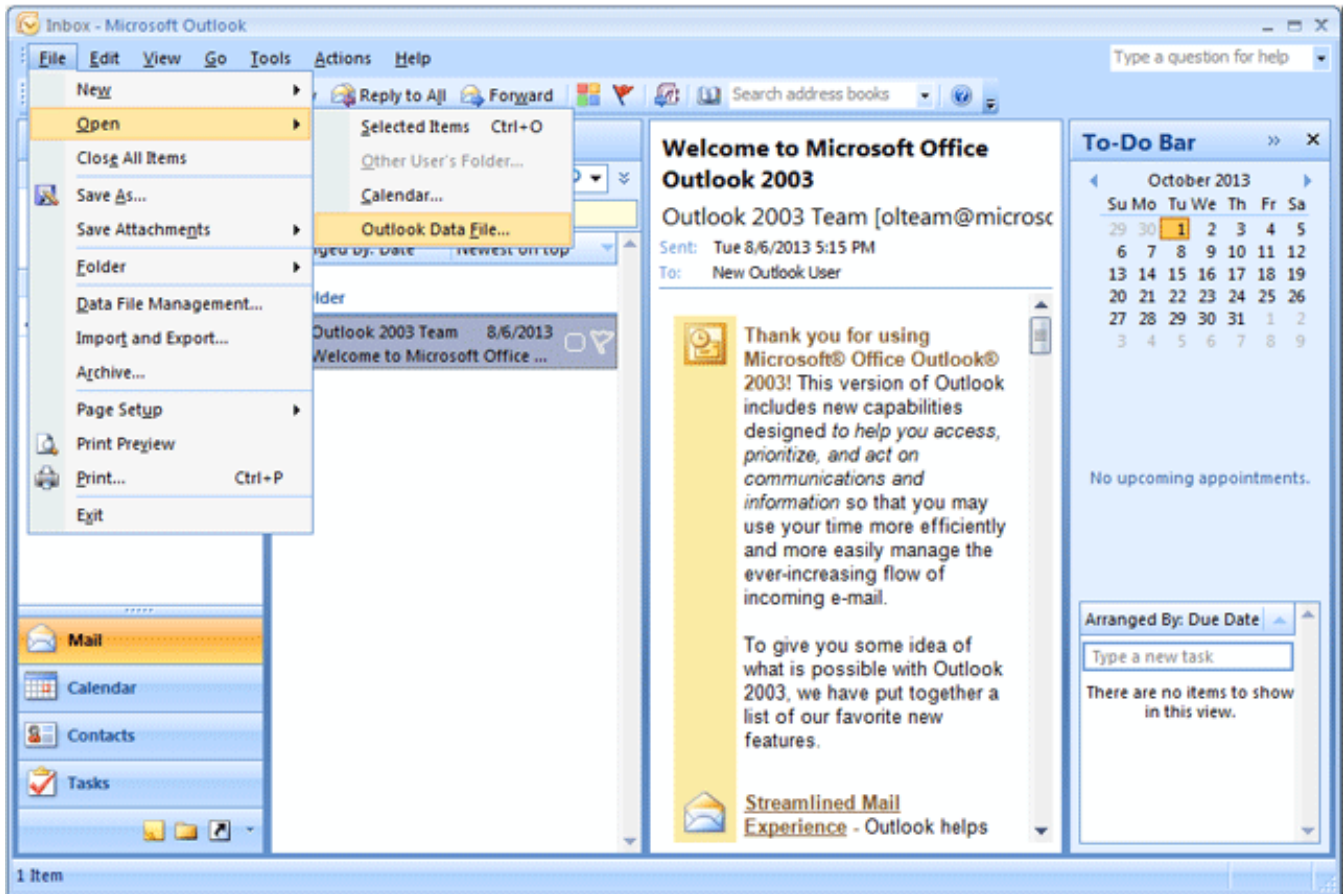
Inbox - Microsoft Outlook

File Edit View Go Tools Actions Help

Type a question for help

New
Open
Close All Items
Save As...
Save Attachments
Folder
Data File Management...
Import and Export...
Archive...
Page Setup
Print Preview
Print... Ctrl+P
Exit

Selected Items Ctrl+O
Other User's Folder...
Calendar...
Outlook Data File...

Reply to All Forward Search address books

...ged by: Date Newest on top

...lder

Outlook 2003 Team 8/6/2013
Welcome to Microsoft Office ...

Welcome to Microsoft Office Outlook 2003

Outlook 2003 Team [olteam@microsc

Sent: Tue 8/6/2013 5:15 PM
To: New Outlook User

Thank you for using Microsoft® Office Outlook® 2003! This version of Outlook includes new capabilities designed to help you access, prioritize, and act on communications and information so that you may use your time more efficiently and more easily manage the ever-increasing flow of incoming e-mail.

To give you some idea of what is possible with Outlook 2003, we have put together a list of our favorite new features.

Streamlined Mail Experience - Outlook helps

To-Do Bar

October 2013

| Su | Mo | Tu | We | Th | Fr | Sa |
|---|---|---|---|---|---|---|
| 29 | 30 | 1 | 2 | 3 | 4 | 5 |
| 6 | 7 | 8 | 9 | 10 | 11 | 12 |
| 13 | 14 | 15 | 16 | 17 | 18 | 19 |
| 20 | 21 | 22 | 23 | 24 | 25 | 26 |
| 27 | 28 | 29 | 30 | 31 | 1 | 2 |
| 3 | 4 | 5 | 6 | 7 | 8 | 9 |

No upcoming appointments.

Arranged By: Due Date

Type a new task

There are no items to show in this view.

Mail
Calendar
Contacts
Tasks

1 Item